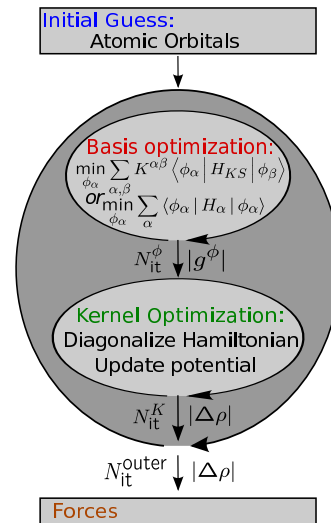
Initial Guess:
Atomic Orbitals

Basis optimization:
$\min_{\phi_\alpha} \sum_{\alpha,\beta} K^{\alpha\beta} \left\langle \phi_\alpha \middle| H_{KS} \middle| \phi_\beta \right\rangle$
or $\min_{\phi_\alpha} \sum_{\alpha} \left\langle \phi_\alpha \middle| H_\alpha \middle| \phi_\alpha \right\rangle$

$N_{\text{it}}^{\phi}$ $|g^{\phi}|$

Kernel Optimization:
Diagonalize Hamiltonian
Update potential

$N_{\text{it}}^{K}$ $|\Delta\rho|$

$N_{\text{it}}^{\text{outer}}$ $|\Delta\rho|$

Forces